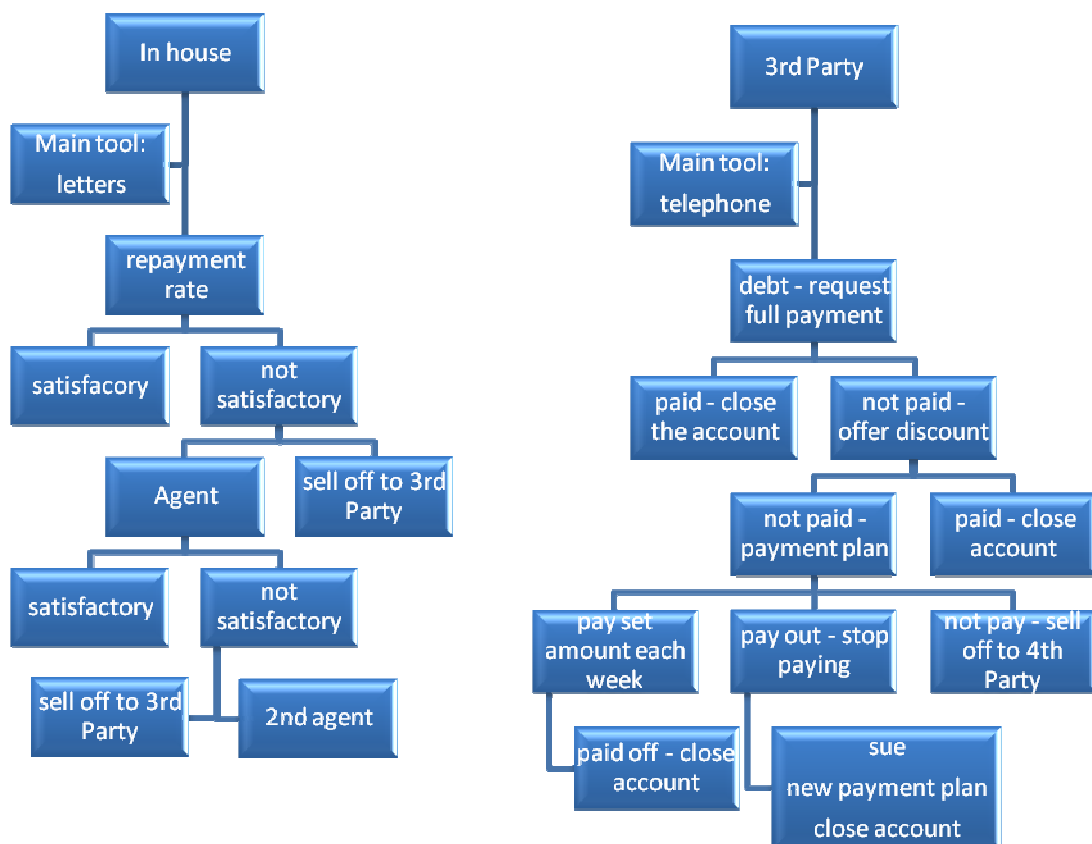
In house

Main tool: letters

repayment rate

satisfacory

not satisfactory

Agent

sell off to 3rd Party

satisfactory

not satisfactory

sell off to 3rd Party

2nd agent

3rd Party

Main tool: telephone

debt - request full payment

paid - close the account

not paid - offer discount

not paid - payment plan

paid - close account

pay set amount each week

pay out - stop paying

not pay - sell off to 4th Party

paid off - close account

sue
new payment plan
close account